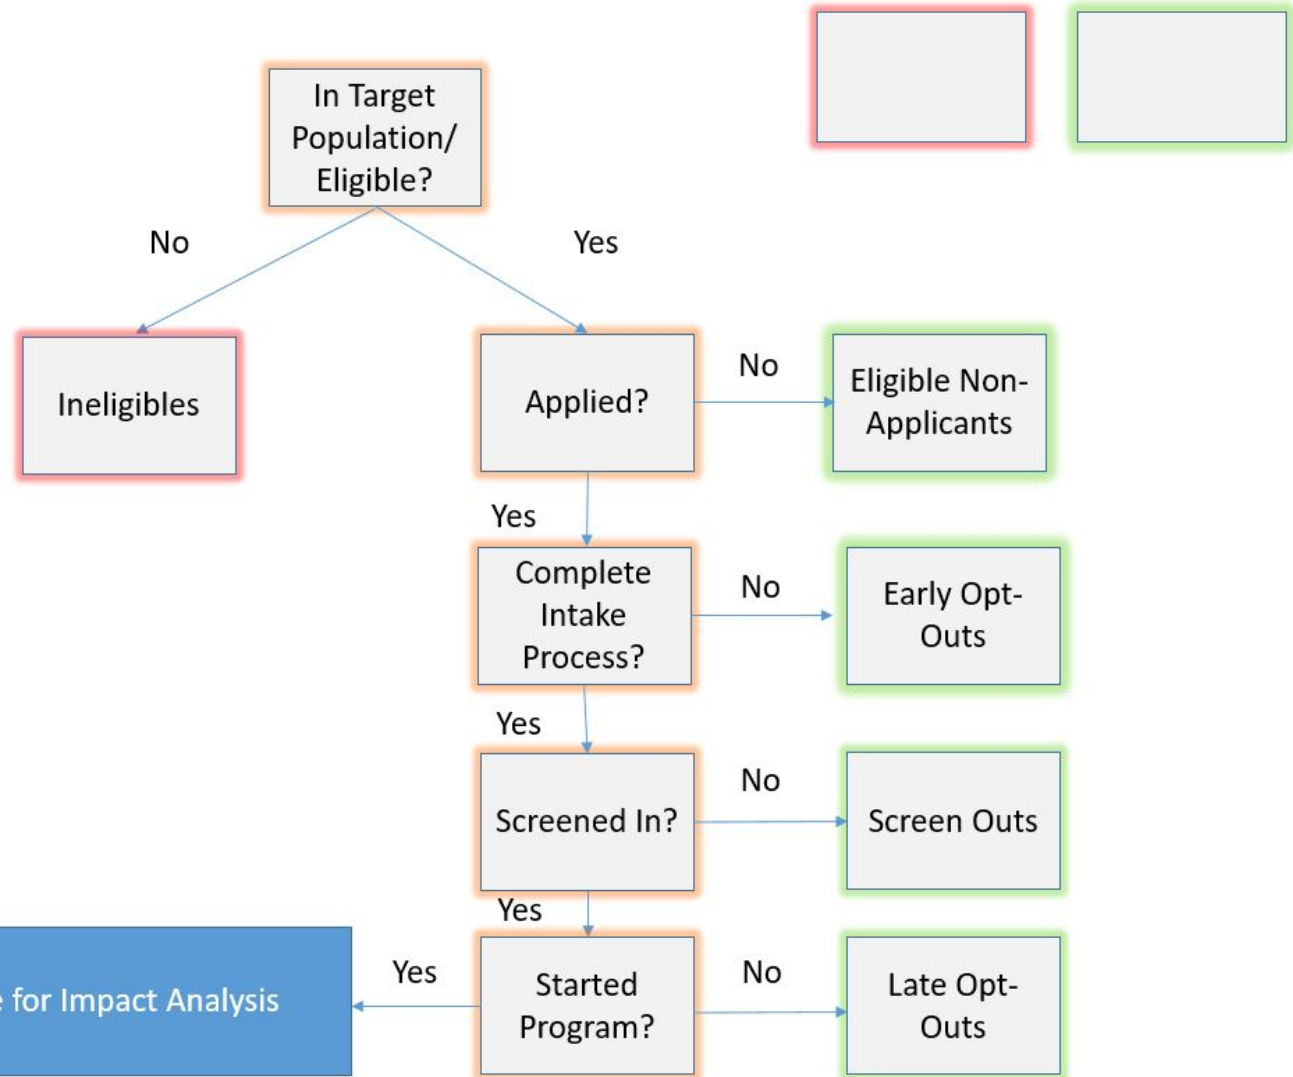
In Target Population/ Eligible?

No

Yes

Ineligibles

Applied?

No

Eligible Non-Applicants

Yes

Complete Intake Process?

No

Early Opt-Outs

Yes

Screened In?

No

Screen Outs

Yes

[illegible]e for Impact Analysis

Yes

Started Program?

No

Late Opt-Outs